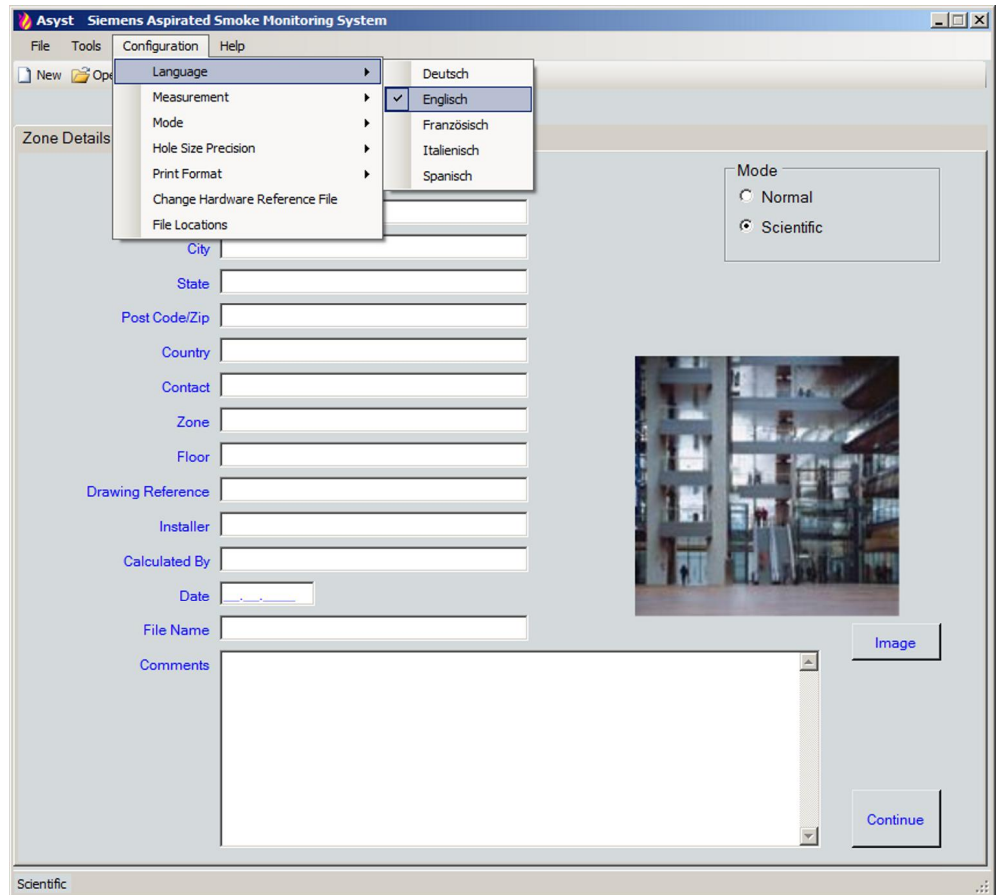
Asyst Siemens Aspirated Smoke Monitoring System

File Tools Configuration Help

New Ope

Language
Measurement
Mode
Hole Size Precision
Print Format
Change Hardware Reference File
File Locations

Deutsch
Englisch
Französisch
Italienisch
Spanisch

Zone Details

Mode
Normal
Scientific

City
State
Post Code/Zip
Country
Contact
Zone
Floor
Drawing Reference
Installer
Calculated By
Date __.__.____
File Name
Comments

Image

Continue

Scientific